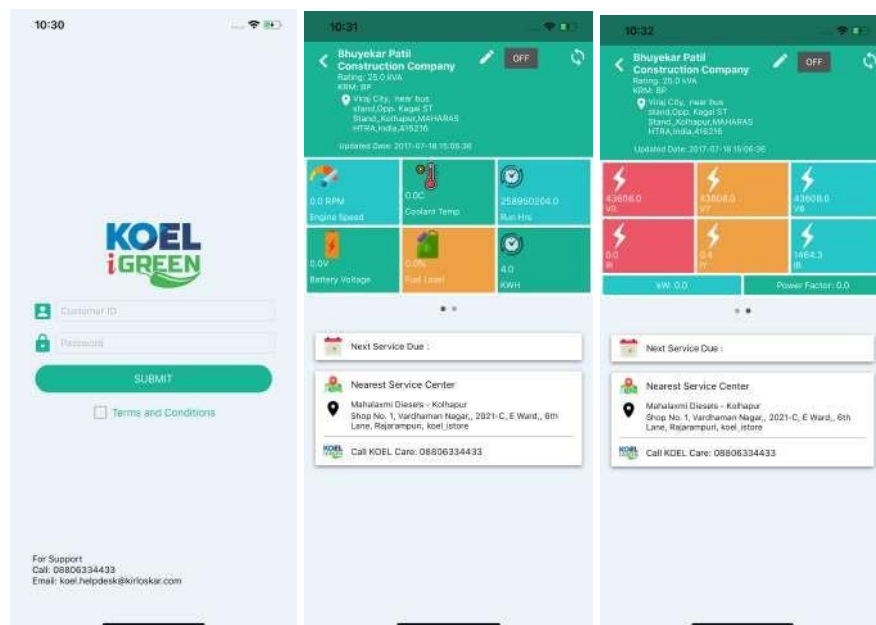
10:30

KOEL
iGREEN

Customer ID

Password

SUBMIT

Terms and Conditions

For Support
Call: 08806334433
Email: koel.helpdesk@kirloskar.com

10:31

Bhuyekar Patil Construction Company
Rating: 25.0 kVA
KRM: BP
Viraj City, near bus stand,Opp. Kagal ST Stand,,Kolhapur,MAHARASHTRA,India,416216

OFF

Updated Date: 2017-07-18 15:06:36

0.0 RPM
Engine Speed

0.0C
Coolant Temp

258950204.0
Run Hrs

0.0V
Battery Voltage

0.0%
Fuel Level

4.0
KWH

Next Service Due :

Nearest Service Center

Mahalaxmi Diesels - Kolhapur
Shop No. 1, Vardhaman Nagar,, 2021-C, E Ward,, 6th Lane, Rajarampuri, koel_istore

Call KOEL Care: 08806334433

10:32

Bhuyekar Patil Construction Company
Rating: 25.0 kVA
KRM: BP
Viraj City, near bus stand,Opp. Kagal ST Stand,,Kolhapur,MAHARASHTRA,India,416216

OFF

Updated Date: 2017-07-18 15:06:36

43608.0
VR

43608.0
VY

43608.0
VB

0.0
IR

0.4
IY

1664.3
IB

kW: 0.0

Power Factor: 0.0

Next Service Due :

Nearest Service Center

Mahalaxmi Diesels - Kolhapur
Shop No. 1, Vardhaman Nagar,, 2021-C, E Ward,, 6th Lane, Rajarampuri, koel_istore

Call KOEL Care: 08806334433